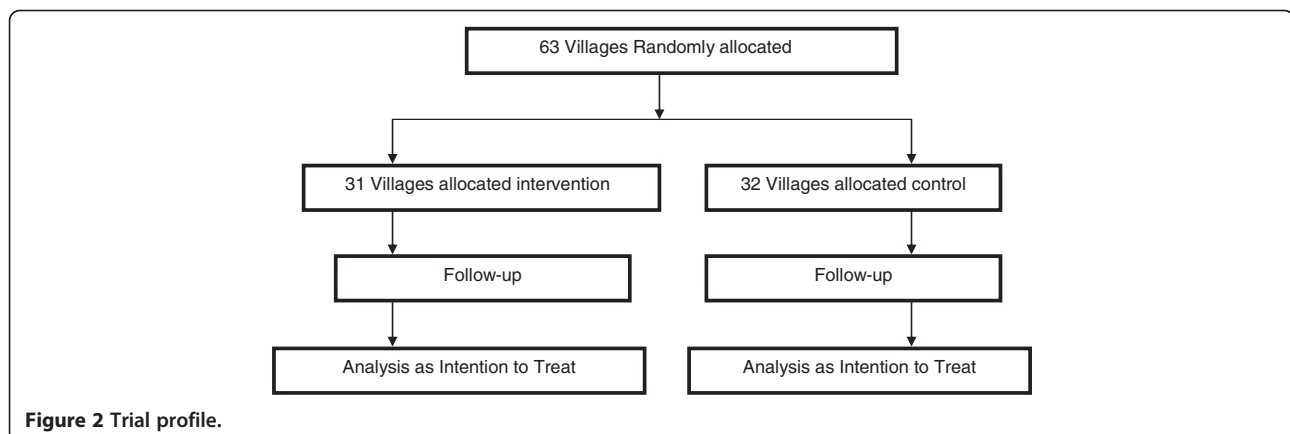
63 Villages Randomly allocated

31 Villages allocated intervention

32 Villages allocated control

Follow-up

Follow-up

Analysis as Intention to Treat

Analysis as Intention to Treat

Figure 2 Trial profile.